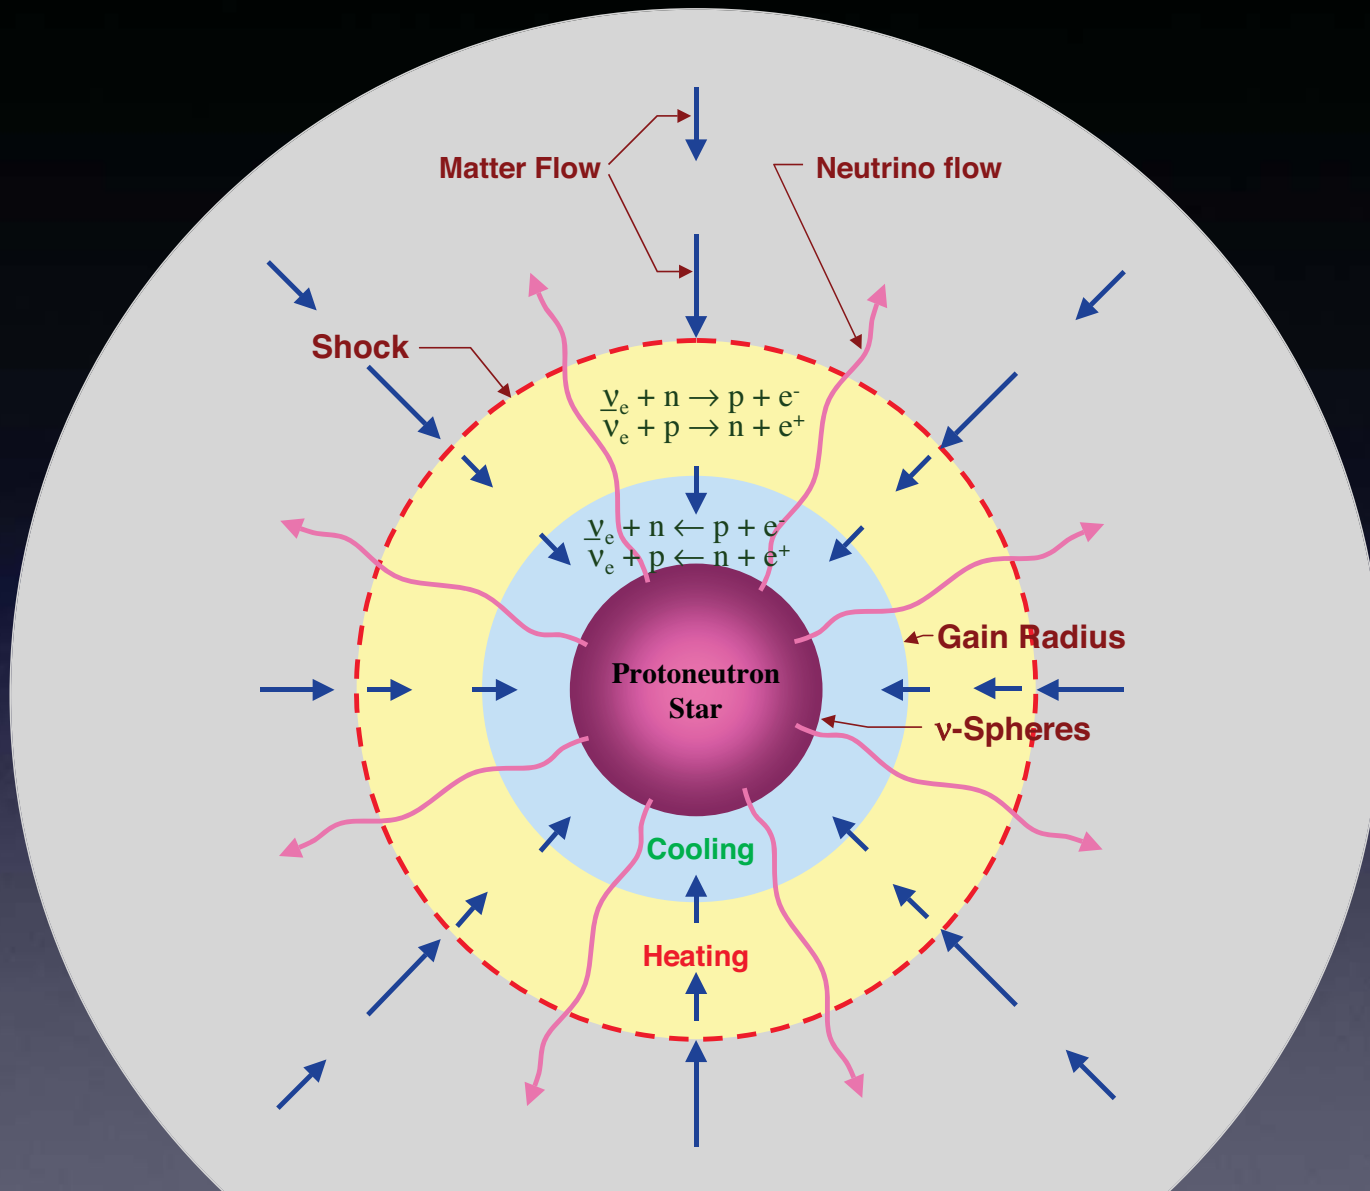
Matter Flow

Neutrino flow

Shock

$\nu_e + n \rightarrow p + e^-$
$\bar{\nu}_e + p \rightarrow n + e^+$

$\nu_e + n \leftarrow p + e^-$
$\bar{\nu}_e + p \leftarrow n + e^+$

Gain Radius

Protoneutron Star

ν-Spheres

Cooling

Heating